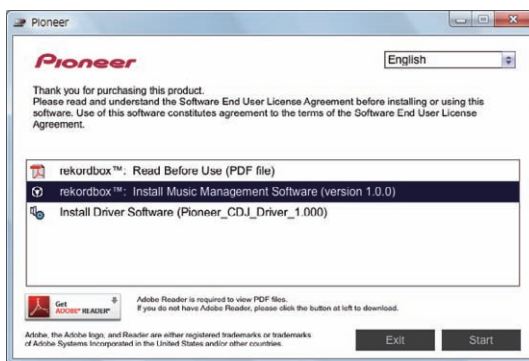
Pioneer

Pioneer

English

Thank you for purchasing this product.
Please read and understand the Software End User License Agreement before installing or using this software. Use of this software constitutes agreement to the terms of the Software End User License Agreement.

rekordbox™: Read Before Use (PDF file)

rekordbox™: Install Music Management Software (version 1.0.0)

Install Driver Software (Pioneer_CDJ_Driver_1.000)

Get ADOBE® READER®

Adobe Reader is required to view PDF files.
If you do not have Adobe Reader, please click the button at left to download.

Adobe, the Adobe logo, and Reader are either registered trademarks or trademarks of Adobe Systems Incorporated in the United States and/or other countries.

Exit

Start